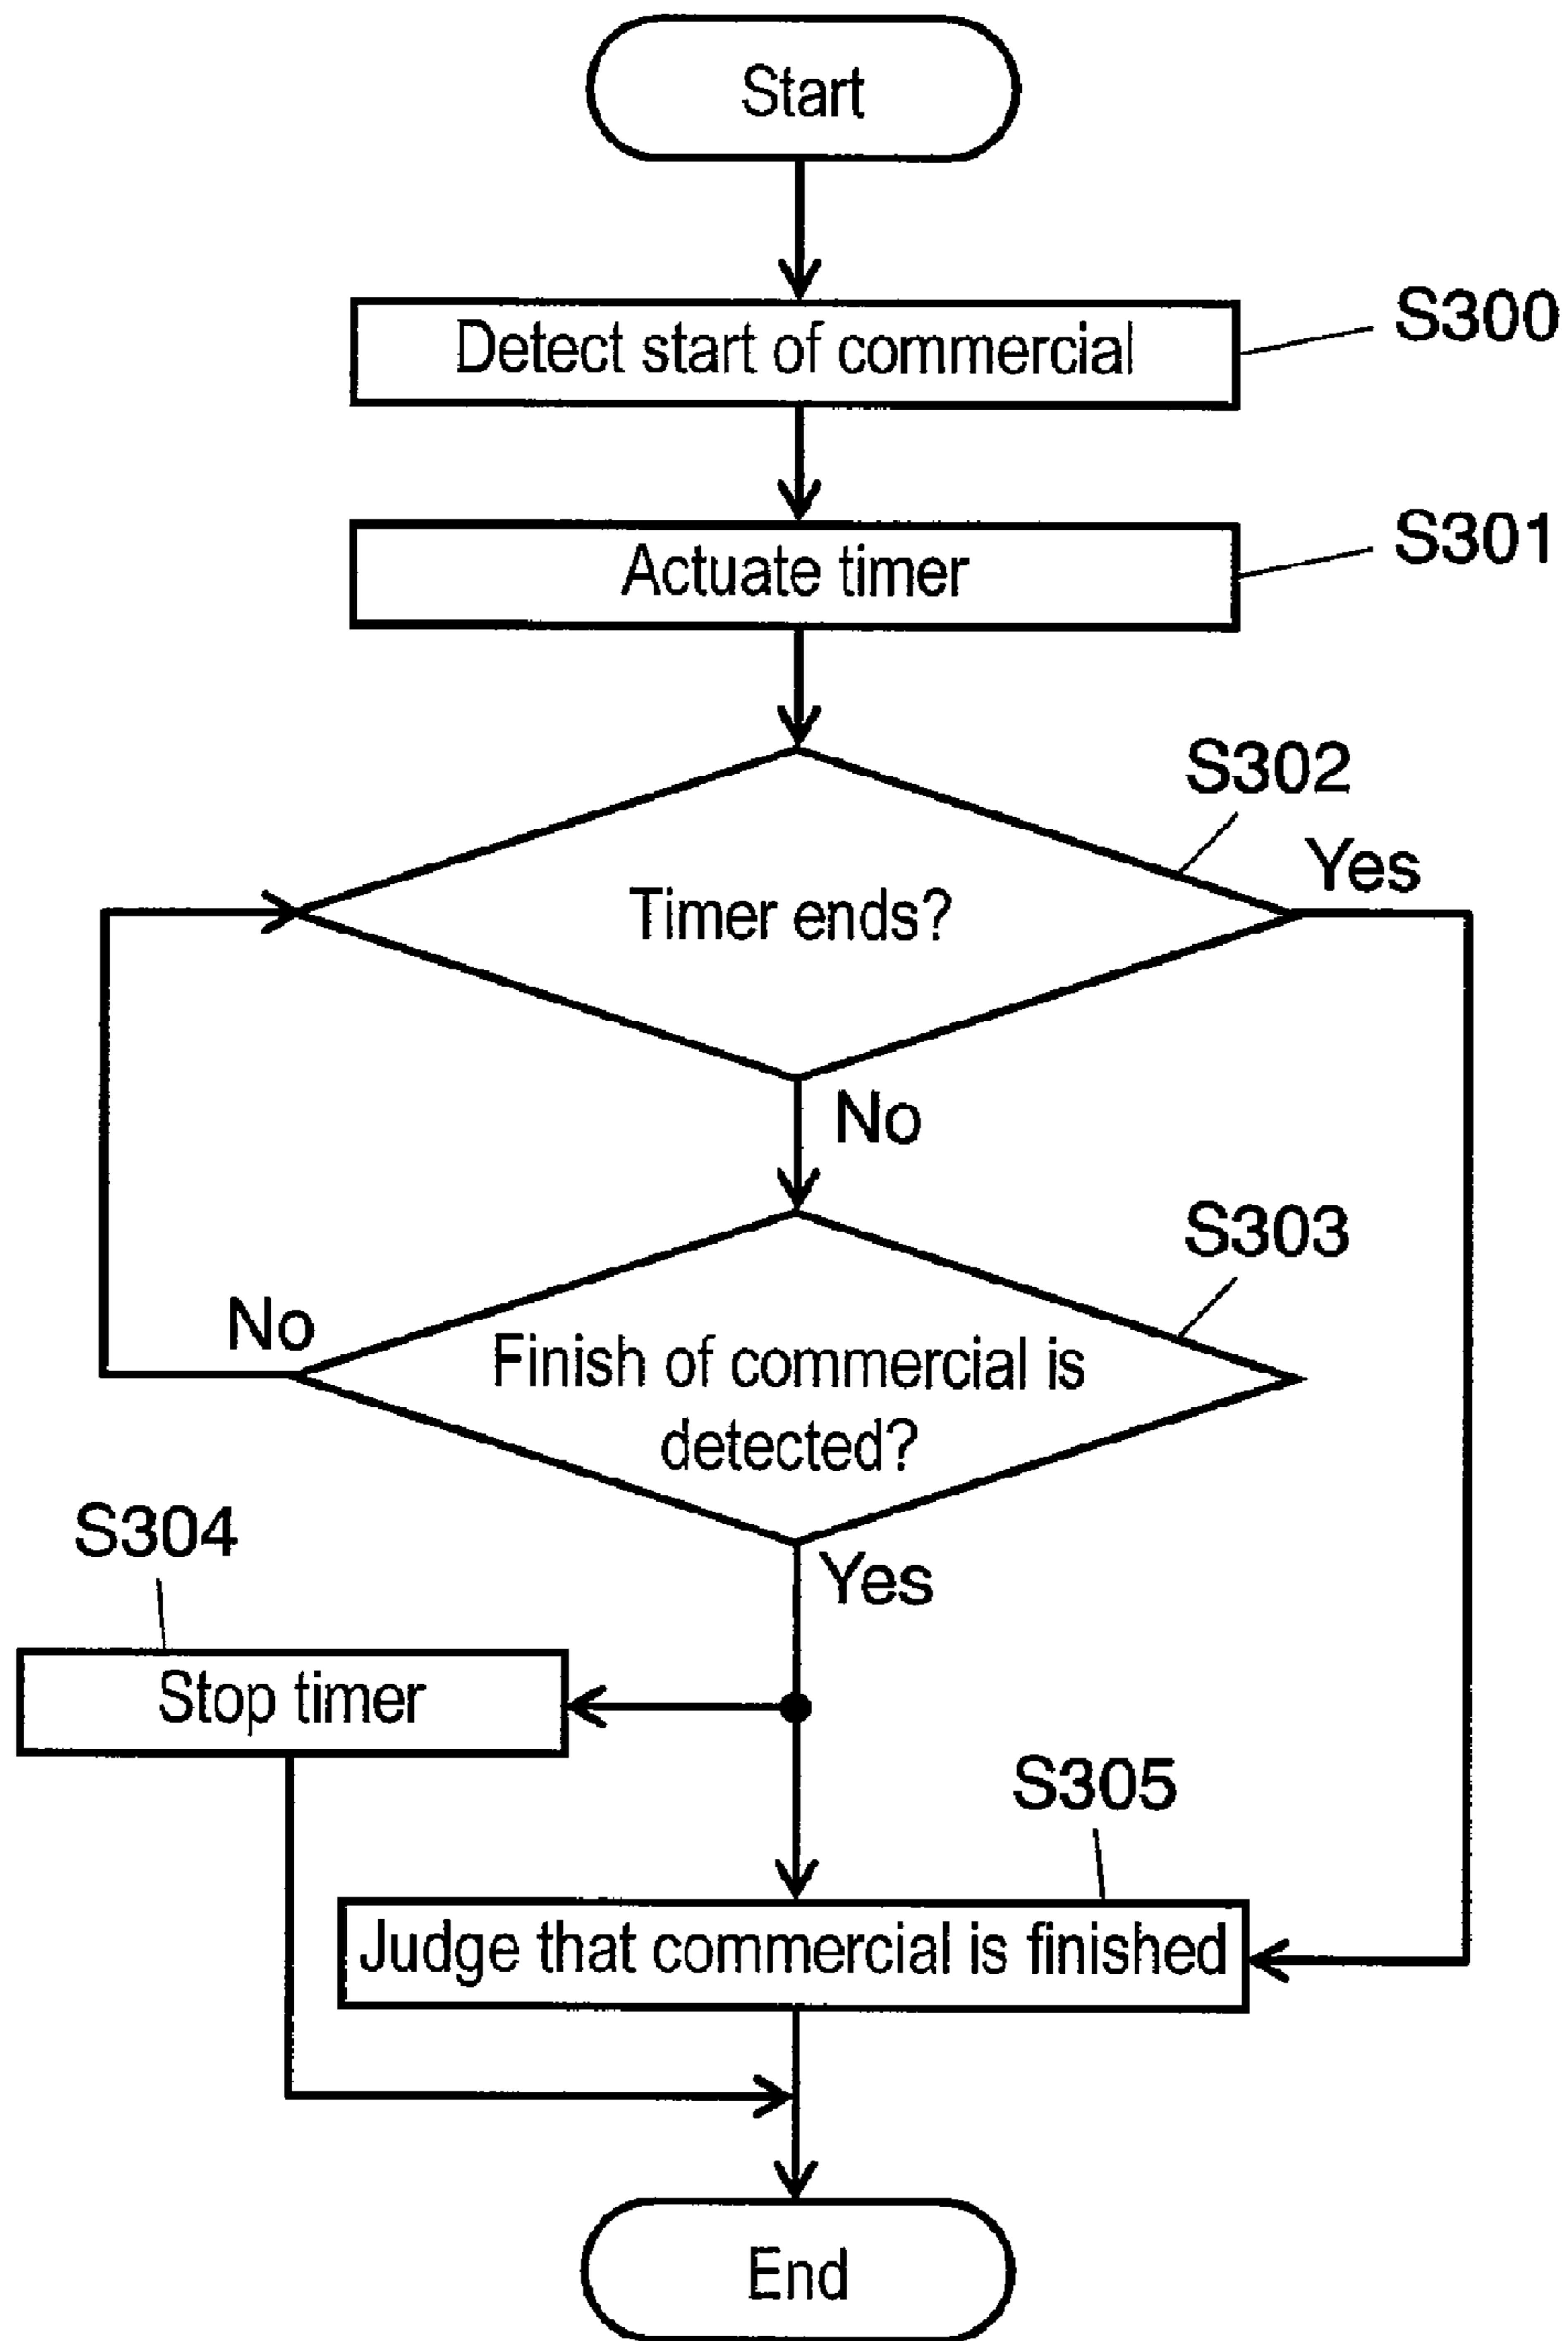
Start

Detect start of commercial

S300

Actuate timer

S301

S302

Yes

Timer ends?

No

S303

No

Finish of commercial is detected?

S304

Yes

Stop timer

S305

Judge that commercial is finished

End